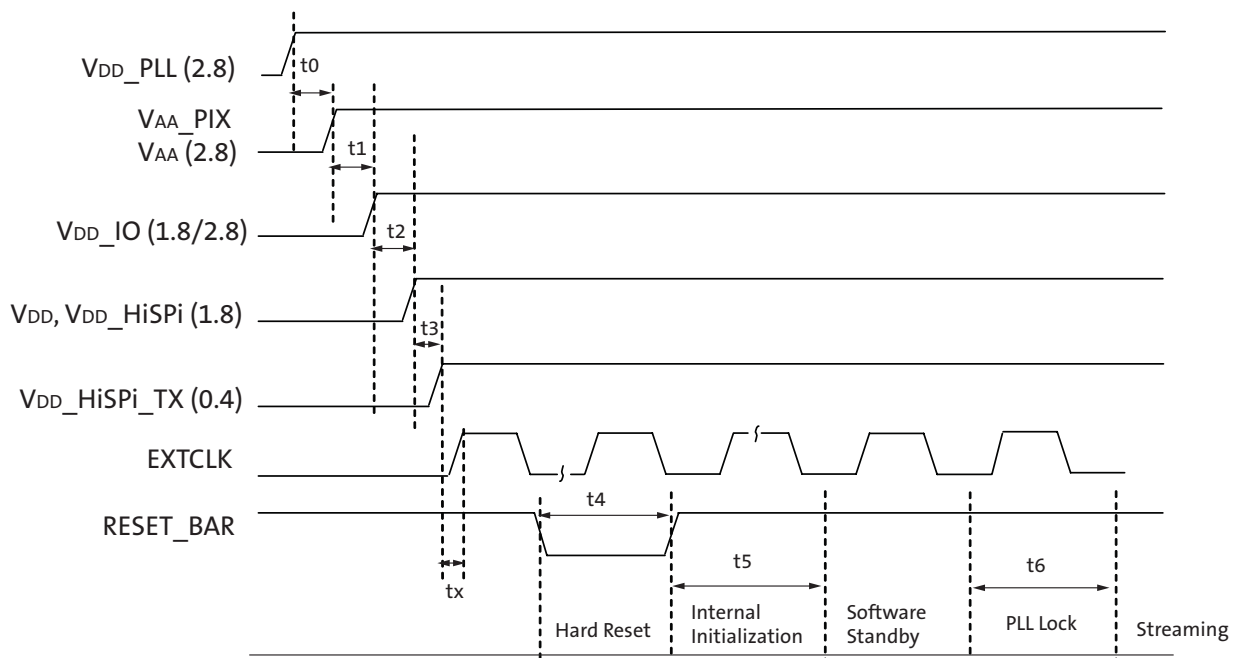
$V_{DD}$_PLL (2.8)

t0

$V_{AA}$_PIX
$V_{AA}$ (2.8)

t1

$V_{DD}$_IO (1.8/2.8)

t2

$V_{DD}$, $V_{DD}$_HiSPi (1.8)

t3

$V_{DD}$_HiSPi_TX (0.4)

EXTCLK

RESET_BAR

t4

t5

t6

tx

Hard Reset

Internal Initialization

Software Standby

PLL Lock

Streaming